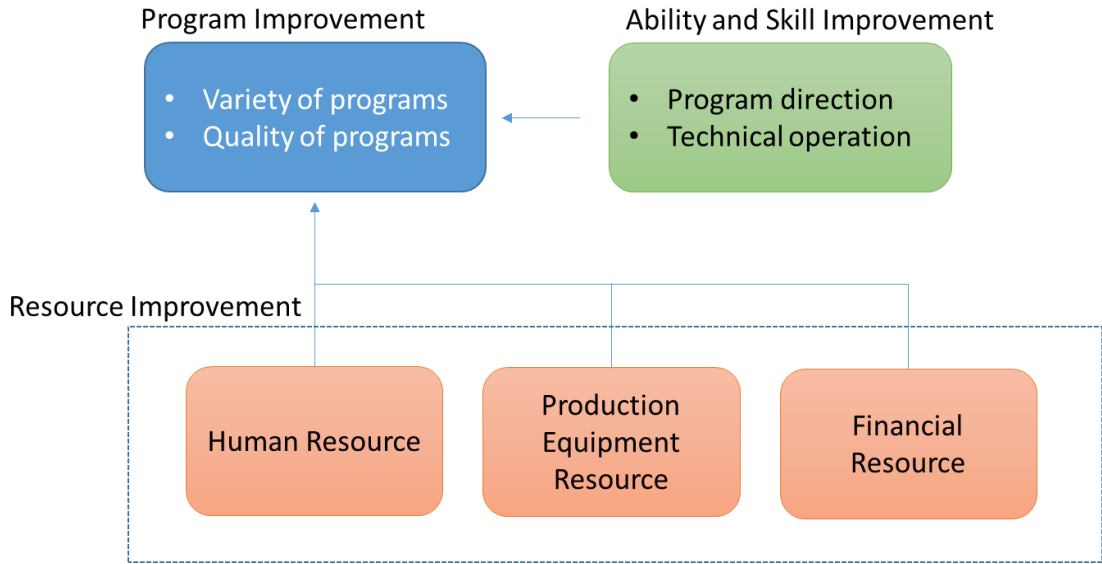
Program Improvement

• Variety of programs
• Quality of programs

Ability and Skill Improvement

• Program direction
• Technical operation

Resource Improvement

Human Resource

Production Equipment Resource

Financial Resource